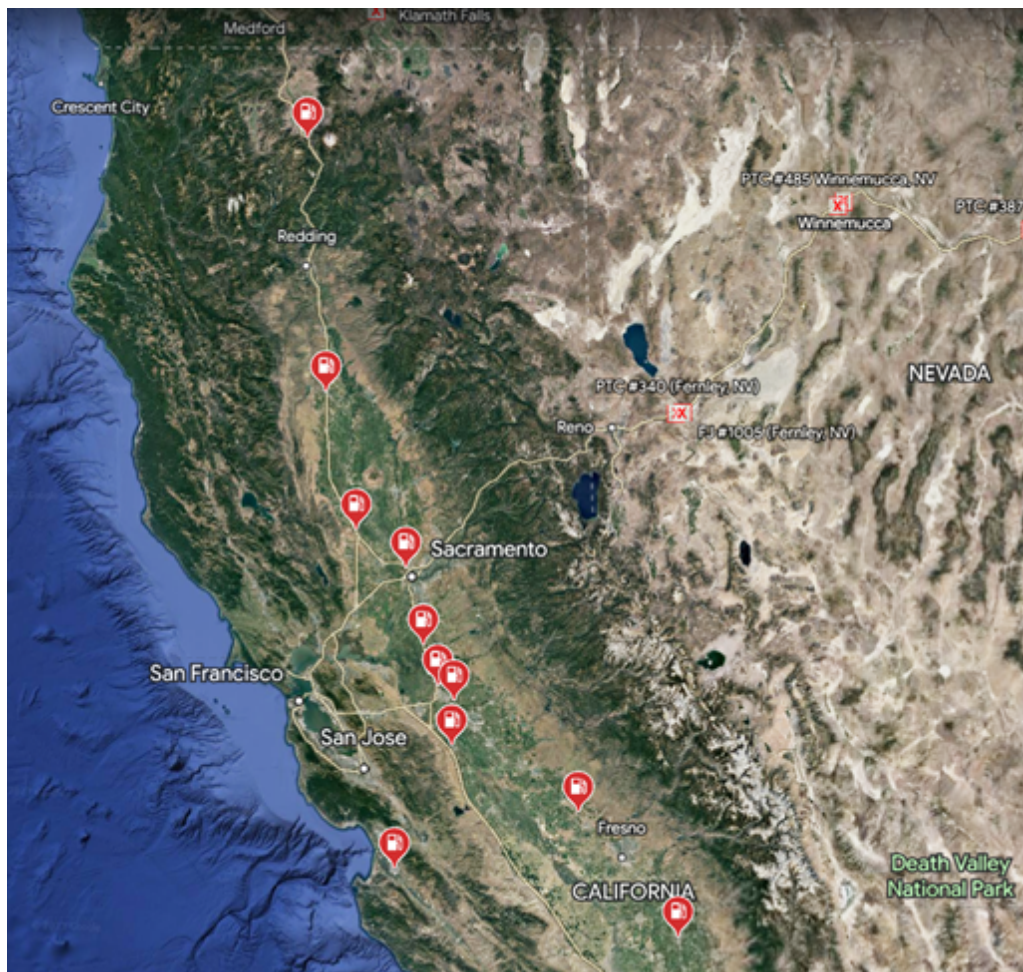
Medford

Klamath Falls

Crescent City

PTC #485 Winnemucca, NV

PTC #387

Winnemucca

Redding

NEVADA

PTC #340 (Fernley, NV)

Reno

FJ #1005 (Fernley, NV)

Sacramento

San Francisco

San Jose

Fresno

CALIFORNIA

Death Valley National Park